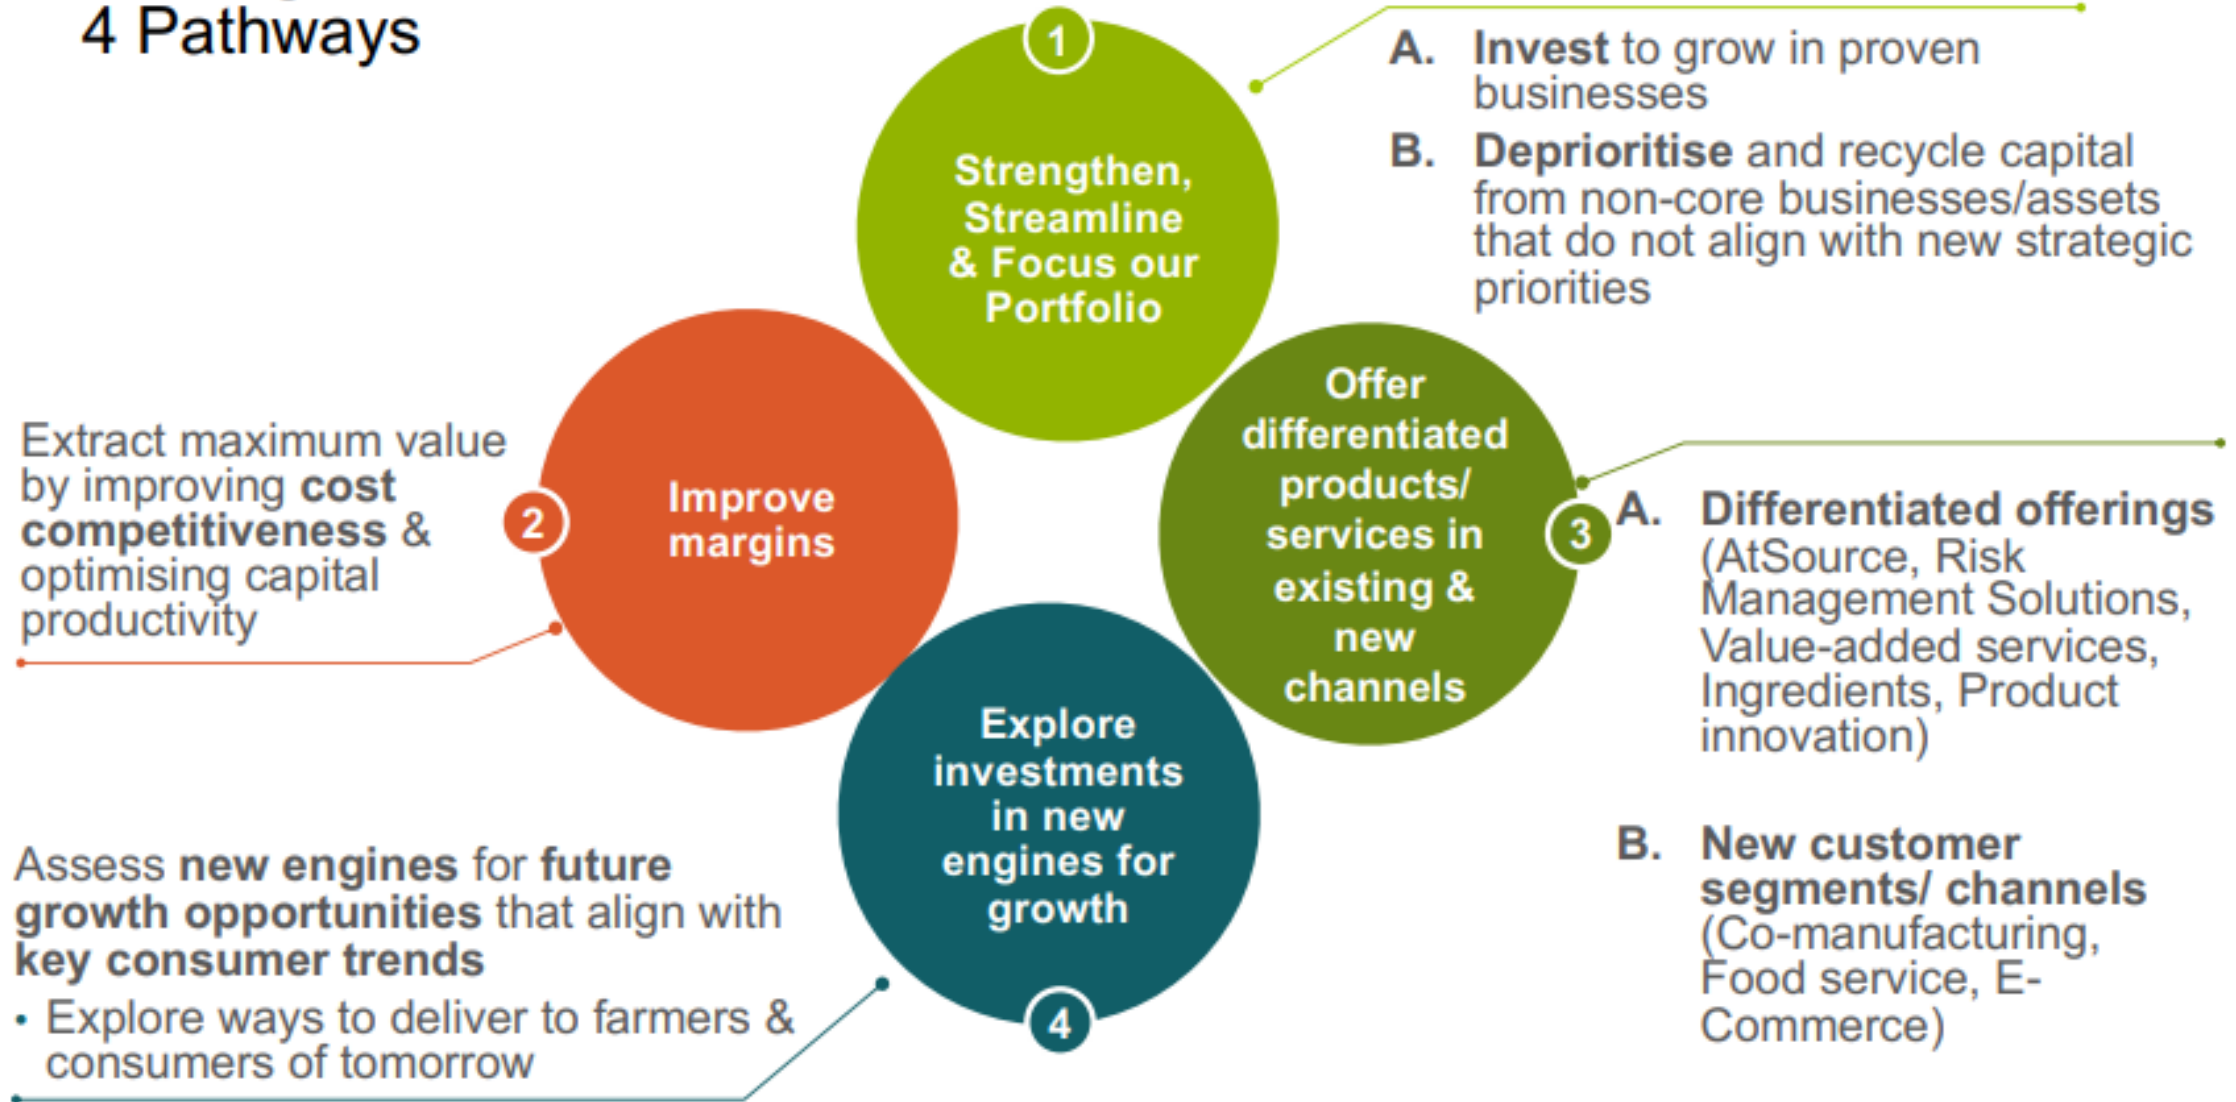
4 Pathways

1

Strengthen, Streamline & Focus our Portfolio

A. Invest to grow in proven businesses

B. Deprioritise and recycle capital from non-core businesses/assets that do not align with new strategic priorities

Extract maximum value by improving cost competitiveness & optimising capital productivity

2

Improve margins

Offer differentiated products/ services in existing & new channels

3

A. Differentiated offerings (AtSource, Risk Management Solutions, Value-added services, Ingredients, Product innovation)

B. New customer segments/ channels (Co-manufacturing, Food service, E-Commerce)

Explore investments in new engines for growth

4

Assess new engines for future growth opportunities that align with key consumer trends

• Explore ways to deliver to farmers & consumers of tomorrow